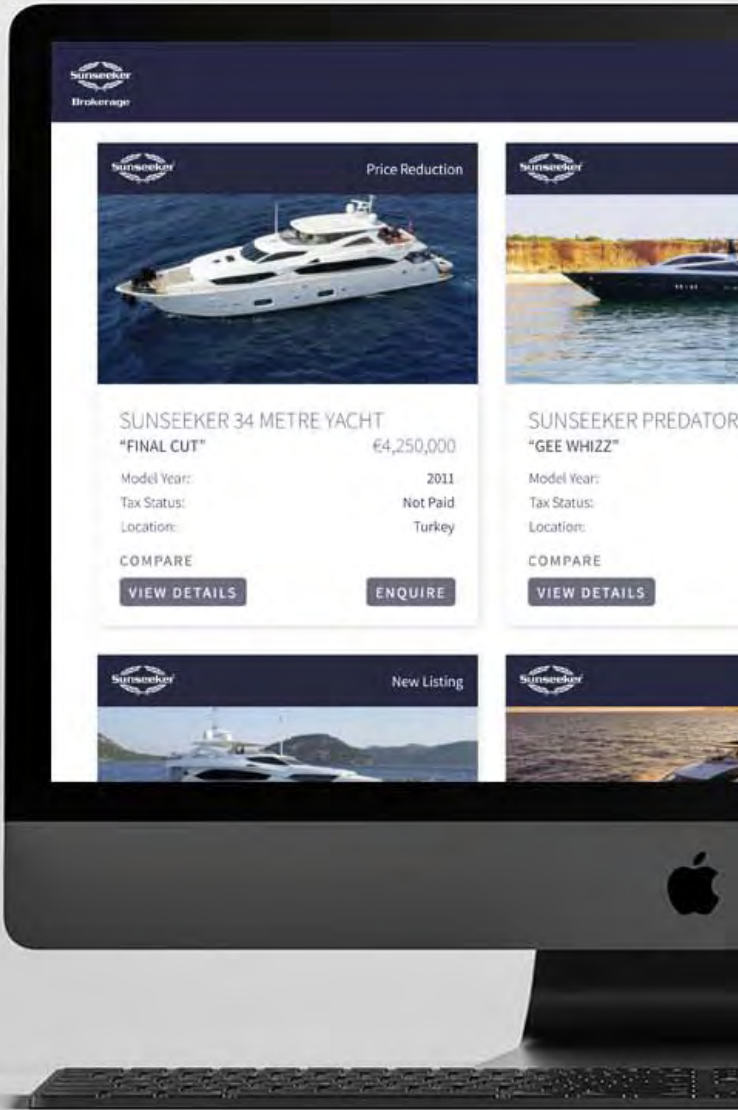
Sunseeker
Brokerage

Sunseeker

Price Reduction

SUNSEEKER 34 METRE YACHT
"FINAL CUT" €4,250,000

Model Year: 2011
Tax Status: Not Paid
Location: Turkey

COMPARE

VIEW DETAILS

ENQUIRE

Sunseeker

SUNSEEKER PREDATOR
"GEE WHIZZ"

Model Year:
Tax Status:
Location:

COMPARE

VIEW DETAILS

Sunseeker

New Listing

Sunseeker